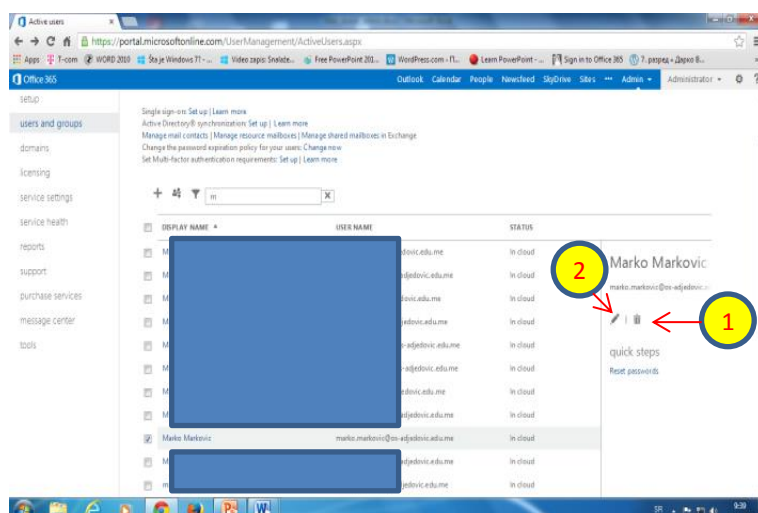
Active users
https://portal.microsoftonline.com/UserManagement/ActiveUsers.aspx
Apps T-com WORD 2010 Šta je Windows 7? - ... Video zapis: Snalaze... Free PowerPoint 201... WordPress.com - П... Learn PowerPoint - ... Sign in to Office 365 7. разред « Дарко В...
Office 365 Outlook Calendar People Newsfeed SkyDrive Sites ••• Admin Administrator
setup
users and groups
domains
licensing
service settings
service health
reports
support
purchase services
message center
tools
Single sign-on: Set up | Learn more
Active Directory® synchronization: Set up | Learn more
Manage mail contacts | Manage resource mailboxes | Manage shared mailboxes in Exchange
Change the password expiration policy for your users: Change now
Set Multi-factor authentication requirements: Set up | Learn more
m
| | DISPLAY NAME | USER NAME | STATUS |
|---|---|---|---|
| | M | jedovic.edu.me | In cloud |
| | M | jedovic.edu.me | In cloud |
| | M | jedovic.edu.me | In cloud |
| | M | jedovic.edu.me | In cloud |
| | M | os-adjedovic.edu.me | In cloud |
| | M | -adjedovic.edu.me | In cloud |
| | M | edovic.edu.me | In cloud |
| | M | djedovic.edu.me | In cloud |
| | Marko Markovic | marko.markovic@os-adjedovic.edu.me | In cloud |
| | M | djedovic.edu.me | In cloud |
| | m | jedovic.edu.me | In cloud |
Marko Markovic
marko.markovic@os-adjedovic.e
2
1
quick steps
Reset passwords
SR 9:39